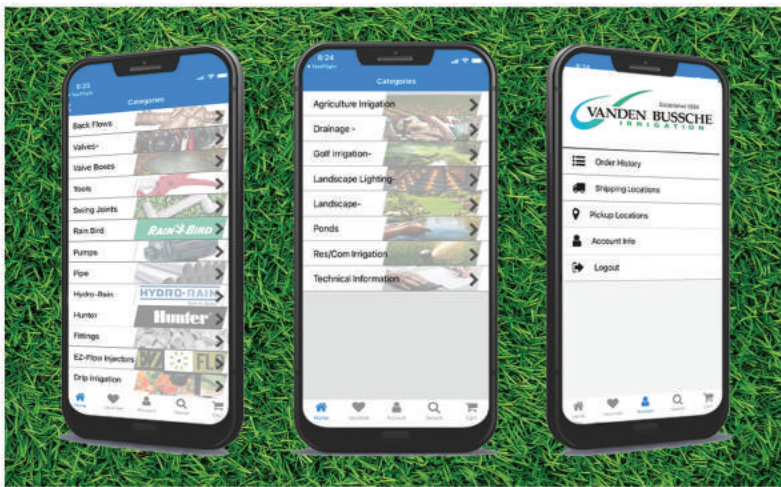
8:25
TestFlight
Categories
Back Flows
Valves-
Valve Boxes
Tools
Swing Joints
Rain Bird
RAIN BIRD
Pumps
Pipe
Hydro-Rain
HYDRO-RAIN
Hunter
Hunter
Fittings
EZ-Flow Injectors
EZ FLO
Drip Irrigation
Home
Favorites
Account
Search
Cart

8:24
TestFlight
Categories
Agriculture Irrigation
Drainage -
Golf Irrigation-
Landscape Lighting-
Landscape-
Ponds
Res/Com Irrigation
Technical Information
Home
Favorites
Account
Search
Cart

8:24
VANDEN BUSSCHE
Established 1924
IRRIGATION
Order History
Shipping Locations
Pickup Locations
Account Info
Logout
Home
Favorites
Account
Search
Cart